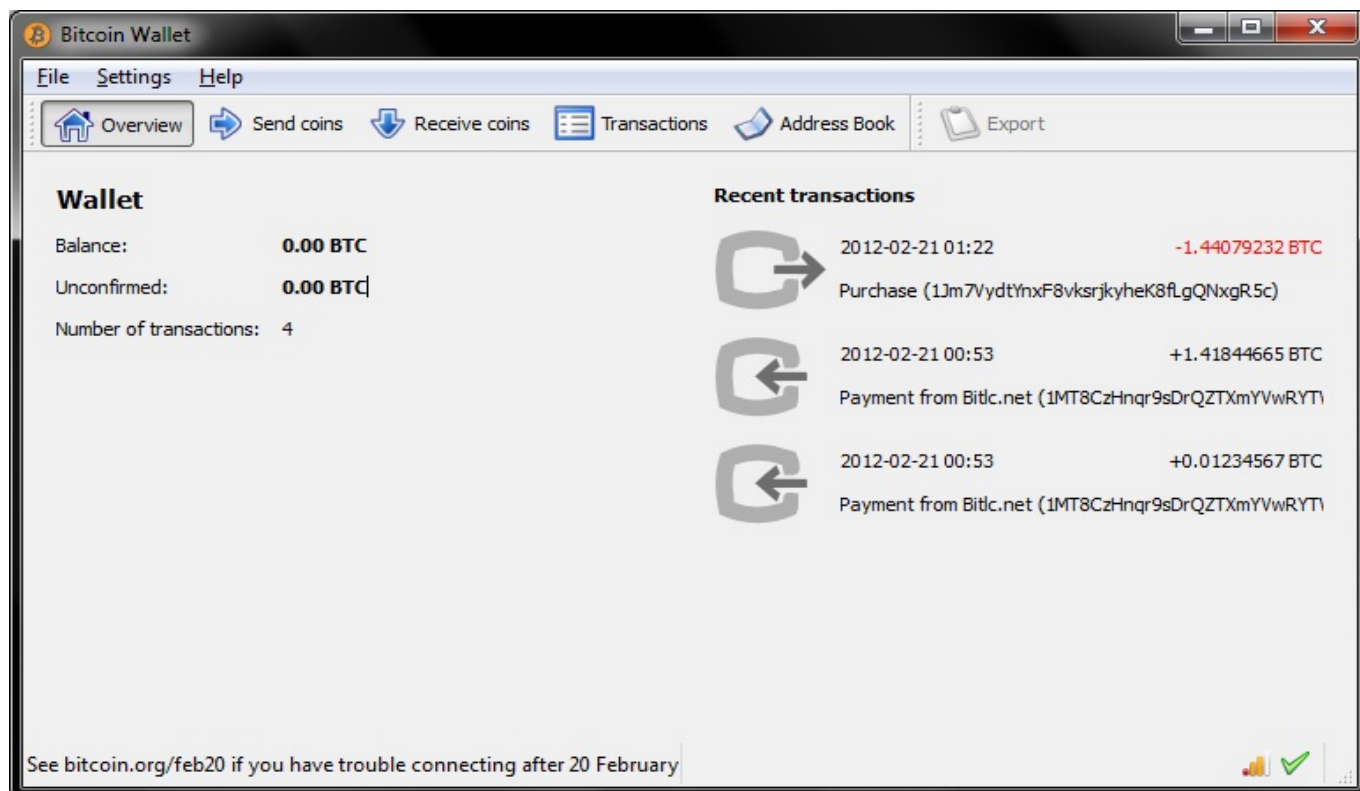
Bitcoin Wallet

File Settings Help

Overview Send coins Receive coins Transactions Address Book Export

Wallet

Balance: 0.00 BTC

Unconfirmed: 0.00 BTC

Number of transactions: 4

Recent transactions

2012-02-21 01:22 -1.44079232 BTC

Purchase (1Jm7VydtYnxF8vksrjkyheK8fLgQNxgR5c)

2012-02-21 00:53 +1.41844665 BTC

Payment from Bitlc.net (1MT8CzHnqr9sDrQZTXmYVwRYT\

2012-02-21 00:53 +0.01234567 BTC

Payment from Bitlc.net (1MT8CzHnqr9sDrQZTXmYVwRYT\

See bitcoin.org/feb20 if you have trouble connecting after 20 February